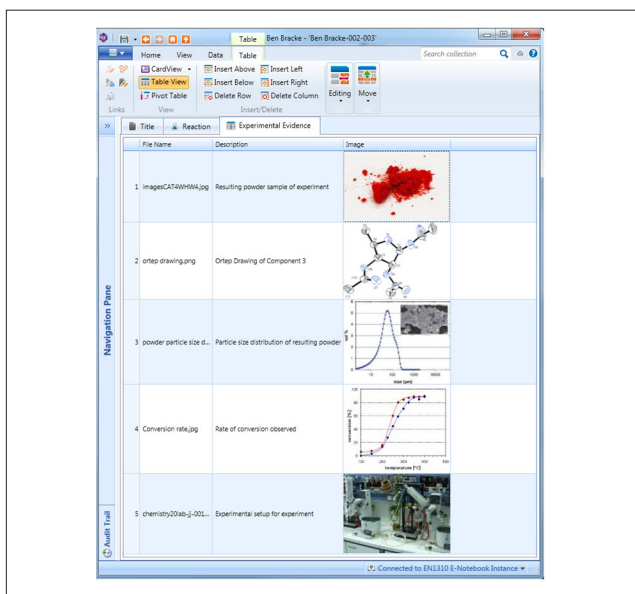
Table Ben Bracke - 'Ben Bracke-002-003'

Home View Data Table

Search collection

CardView Table View Pivot Table

Insert Above Insert Below Delete Row

Insert Left Insert Right Delete Column

Editing Move

Links View Insert/Delete

Title Reaction Experimental Evidence

Navigation Pane

| | File Name | Description | Image |
|---|---|---|---|
| 1 | imagesCAT4WHW4.jpg | Resulting powder sample of experiment | |
| 2 | ortep drawing.png | Ortep Drawing of Component 3 | |
| 3 | powder particle size d... | Particle size distribution of resulting powder | |
| 4 | Conversion rate.jpg | Rate of conversion observed | |
| 5 | chemistry20lab-jj-001... | Experimental setup for experiment | |

Audit Trail

Connected to EN1310 E-Notebook Instance